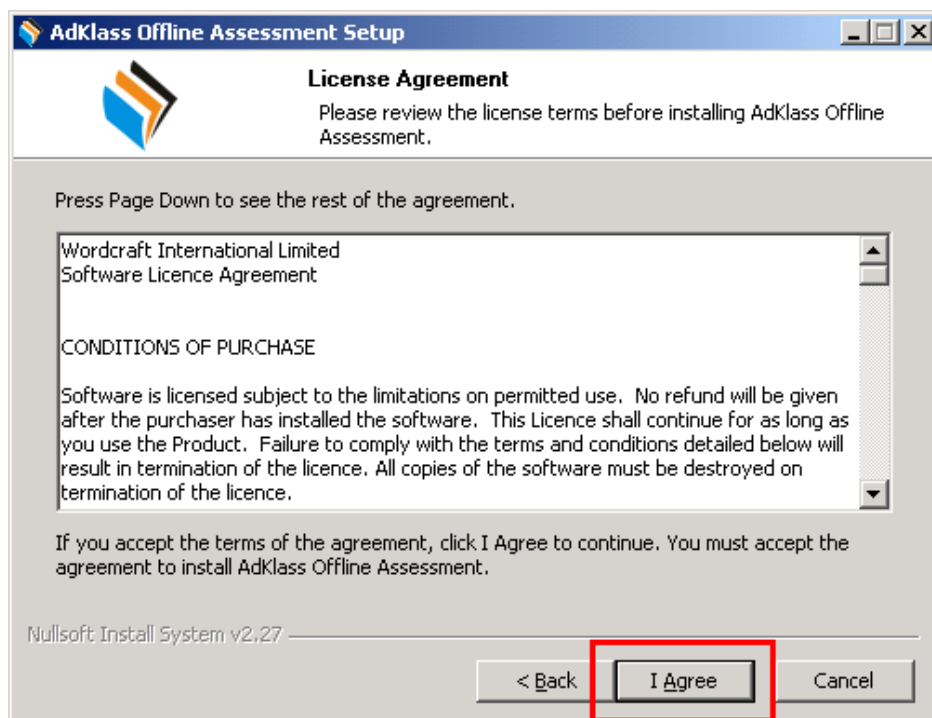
AdKlass Offline Assessment Setup

License Agreement

Please review the license terms before installing AdKlass Offline Assessment.

Press Page Down to see the rest of the agreement.

Wordcraft International Limited
Software Licence Agreement

CONDITIONS OF PURCHASE

Software is licensed subject to the limitations on permitted use. No refund will be given after the purchaser has installed the software. This Licence shall continue for as long as you use the Product. Failure to comply with the terms and conditions detailed below will result in termination of the licence. All copies of the software must be destroyed on termination of the licence.

If you accept the terms of the agreement, click I Agree to continue. You must accept the agreement to install AdKlass Offline Assessment.

Nullsoft Install System v2.27

< Back

I Agree

Cancel